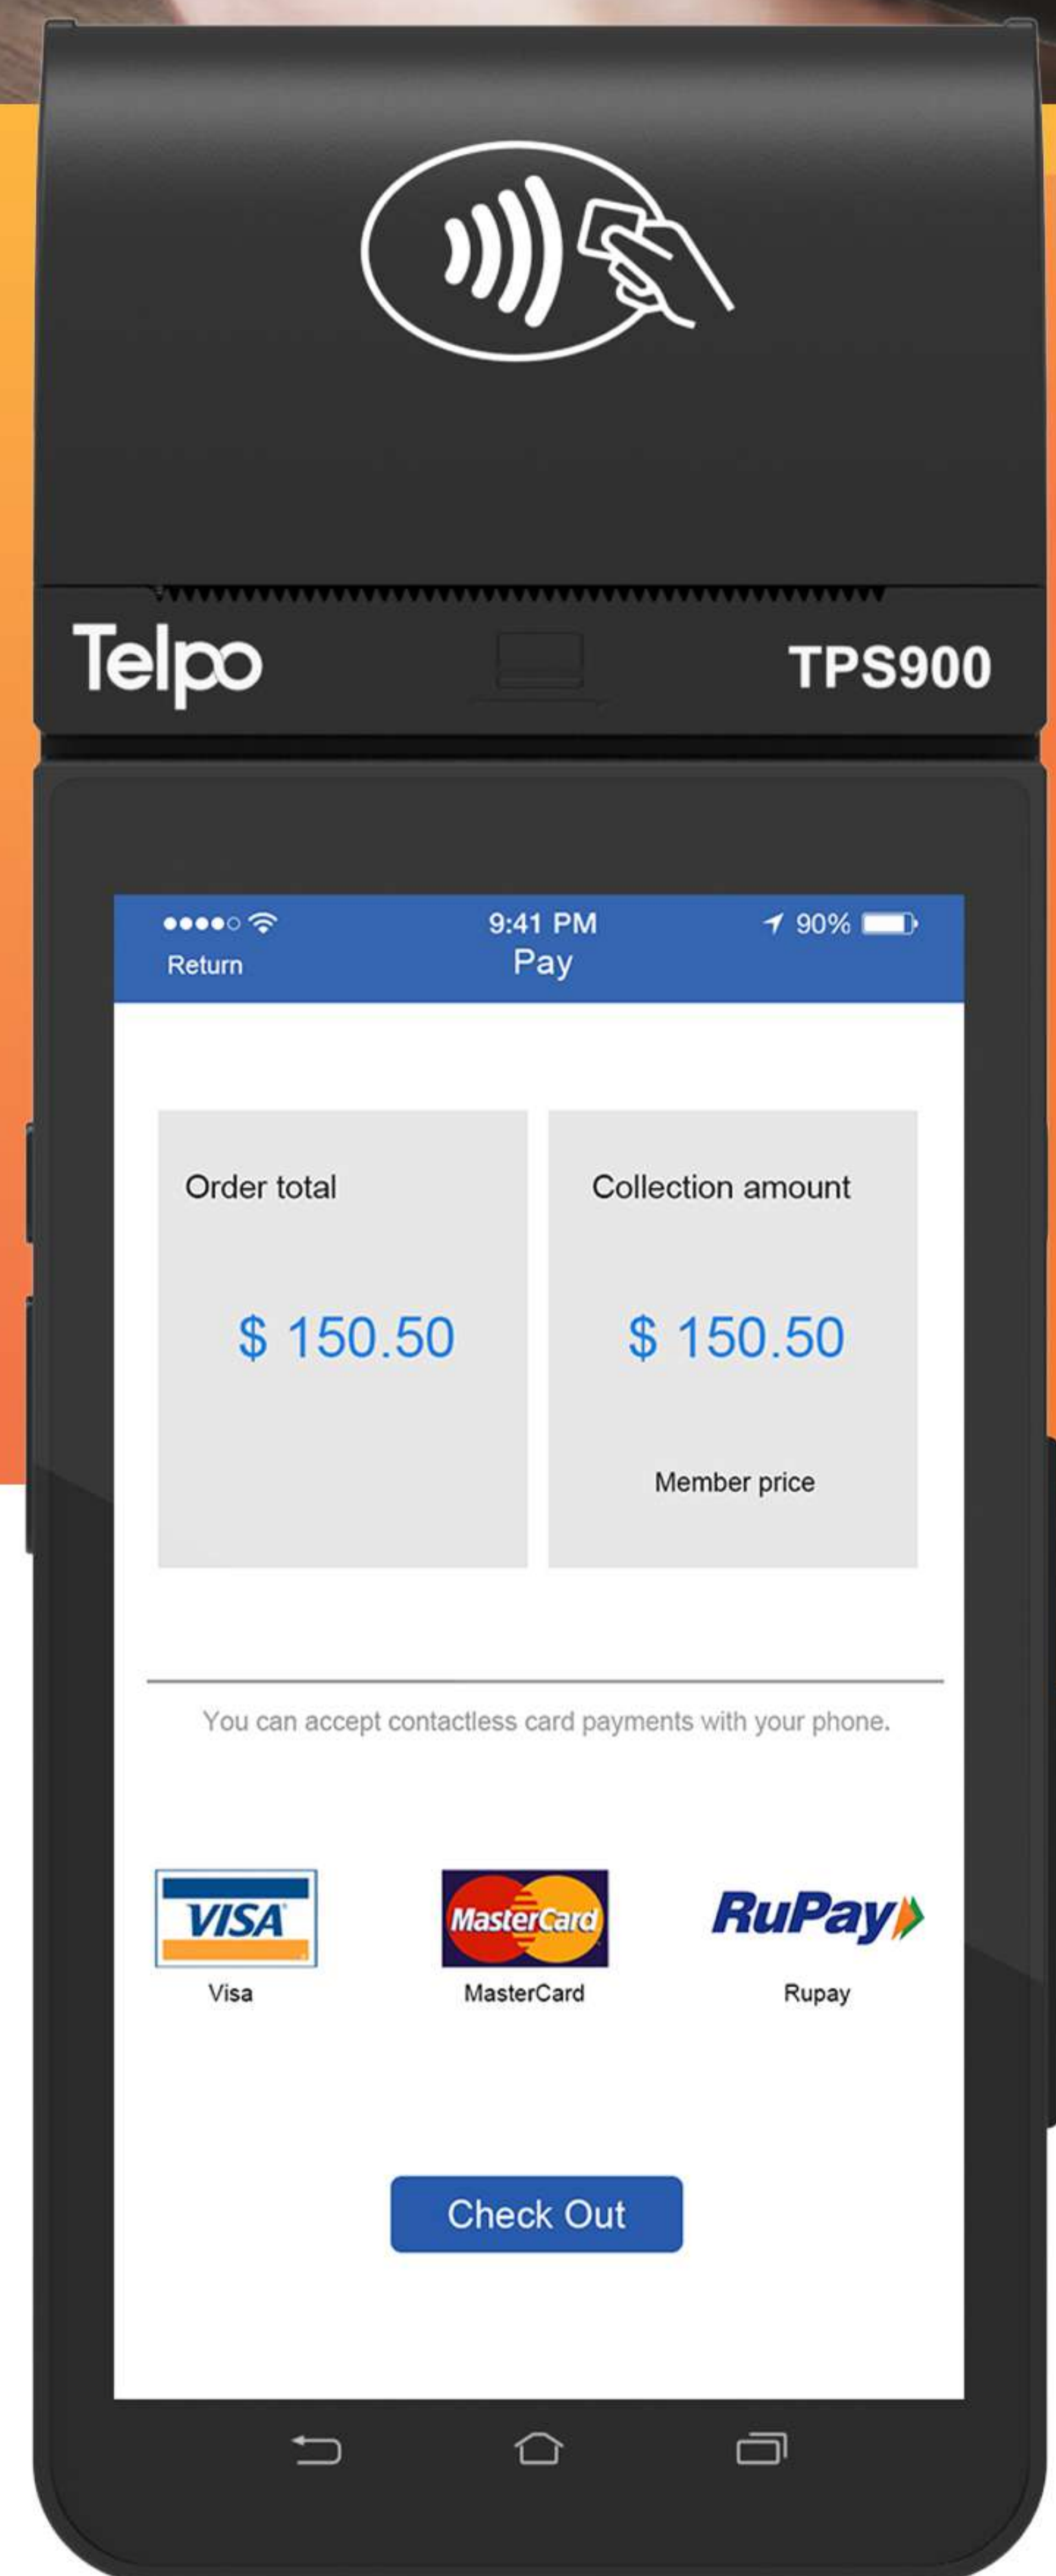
Telpo TPS900

9:41 PM 90%
Return Pay

Order total
$ 150.50

Collection amount
$ 150.50
Member price

You can accept contactless card payments with your phone.

VISA
Visa

MasterCard
MasterCard

RuPay
Rupay

Check Out